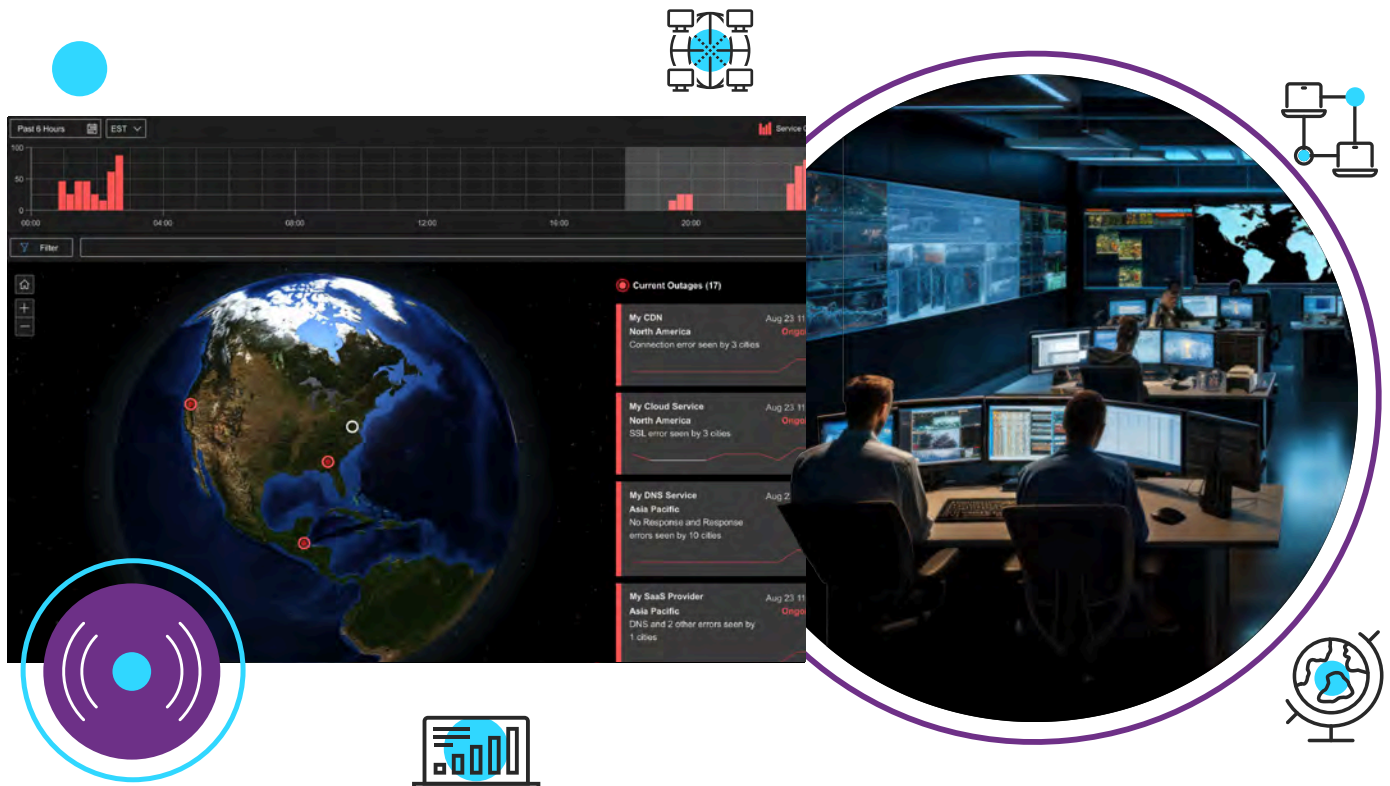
Past 6 Hours
EST
Service O

100
50
0
00:00
04:00
08:00
12:00
16:00
20:00

Filter

Current Outages (17)

My CDN
Aug 23 11
North America
Ongo
Connection error seen by 3 cities

My Cloud Service
Aug 23 11
North America
Ongo
SSL error seen by 3 cities

My DNS Service
Aug 2
Asia Pacific
No Response and Response errors seen by 10 cities

My SaaS Provider
Aug 23 11
Asia Pacific
Ongo
DNS and 2 other errors seen by 1 cities